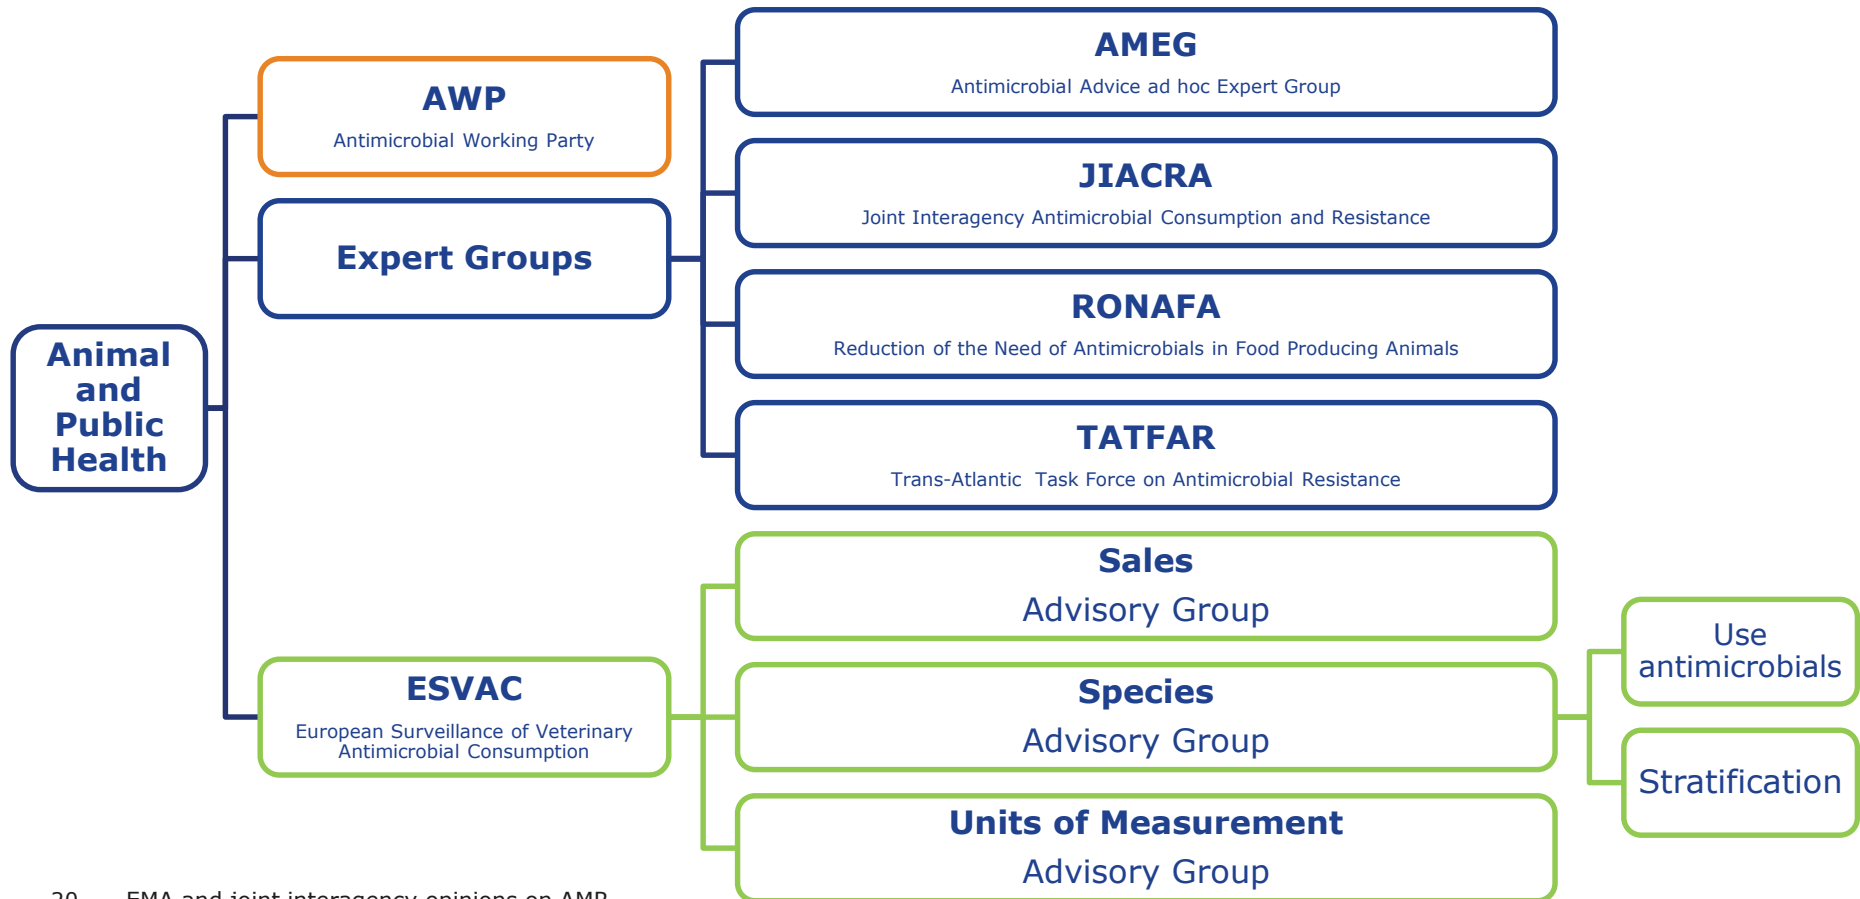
Animal and Public Health

AWP
Antimicrobial Working Party

Expert Groups

AMEG
Antimicrobial Advice ad hoc Expert Group

JIACRA
Joint Interagency Antimicrobial Consumption and Resistance

RONAFA
Reduction of the Need of Antimicrobials in Food Producing Animals

TATFAR
Trans-Atlantic Task Force on Antimicrobial Resistance

ESVAC
European Surveillance of Veterinary Antimicrobial Consumption

Sales
Advisory Group

Species
Advisory Group

Units of Measurement
Advisory Group

Use antimicrobials

Stratification

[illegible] EMA and joint interagency opinions on AMR